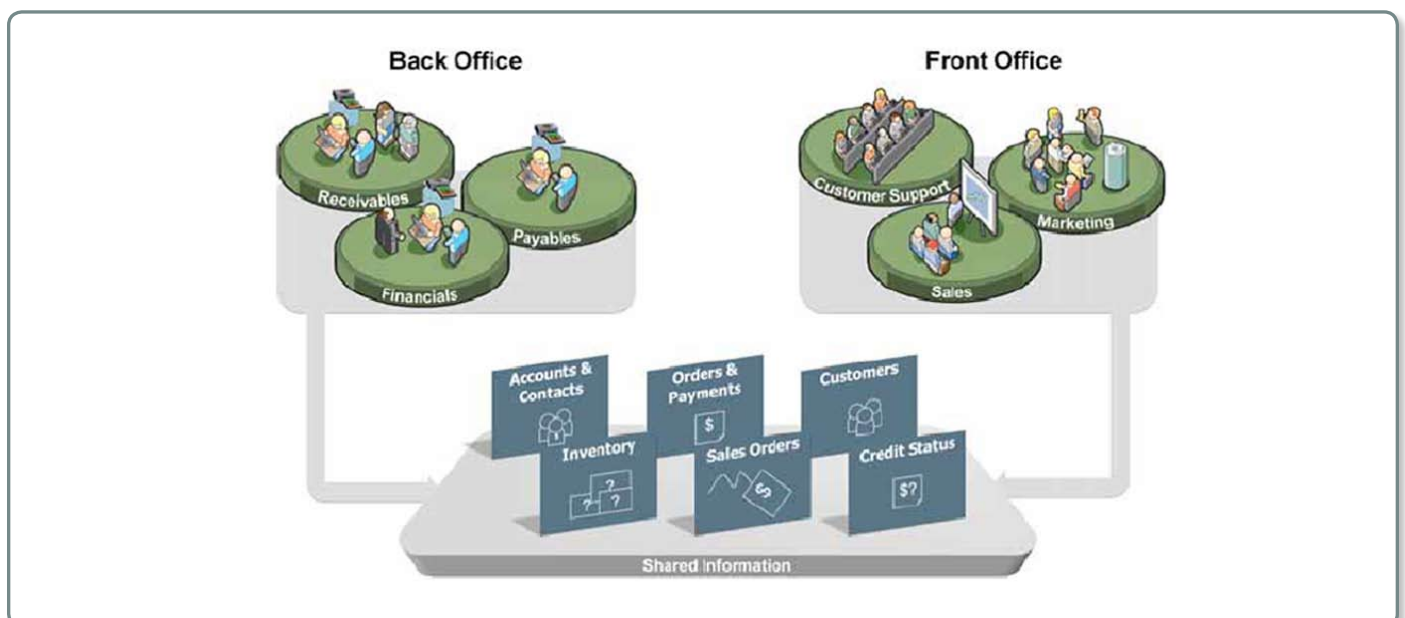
Back Office

Receivables

Payables

Financials

Front Office

Customer Support

Marketing

Sales

Accounts & Contacts

Orders & Payments

$

Customers

Inventory

?

?

?

Sales Orders

$

Credit Status

$?

Shared Information